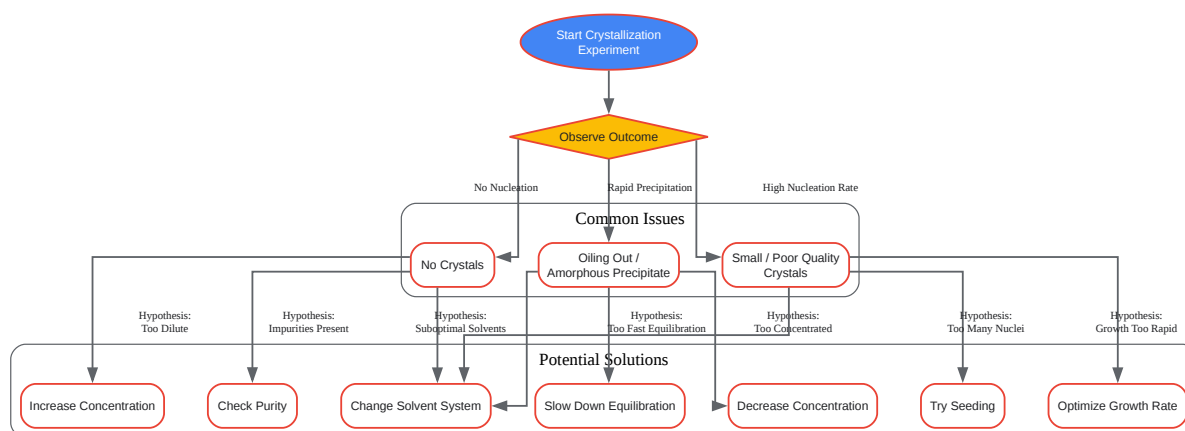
Start Crystallization Experiment

Observe Outcome

No Nucleation

Rapid Precipitation

High Nucleation Rate

Common Issues

No Crystals

Oiling Out / Amorphous Precipitate

Small / Poor Quality Crystals

Hypothesis: Too Dilute

Hypothesis: Impurities Present

Hypothesis: Suboptimal Solvents

Hypothesis: Too Fast Equilibration

Hypothesis: Too Concentrated

Hypothesis: Too Many Nuclei

Hypothesis: Growth Too Rapid

Potential Solutions

Increase Concentration

Check Purity

Change Solvent System

Slow Down Equilibration

Decrease Concentration

Try Seeding

Optimize Growth Rate